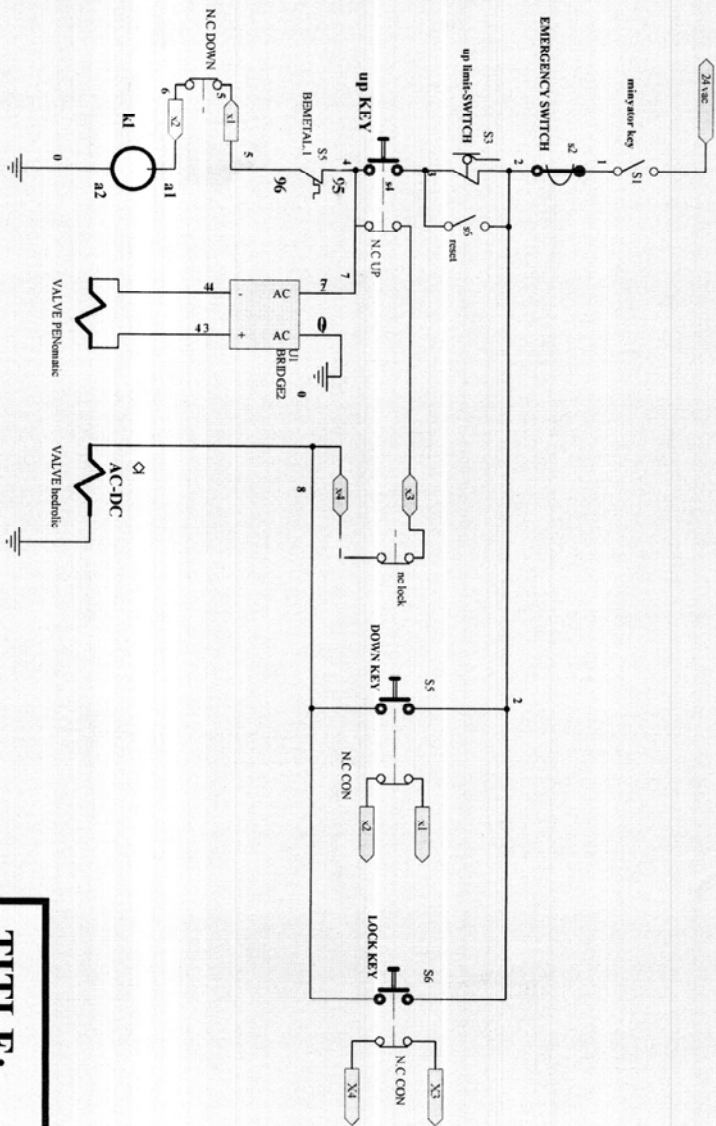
24 vac
miniyator key
S1
1
s2
EMERGENCY SWITCH
2
S3
up limit-SWITCH
3
s6
reset
up KEY
s4
N.C UP
4
S5
BEMETAL1
95
96
5
x1
N.C DOWN
5
6
x2
k1
a1
a2
0
7
AC
AC
0
U1
BRIDGE2
0
44
43
-
+
VALVE PENomatic
x3
x4
8
nc lock
AC-DC
VALVE hedrolic
DOWN KEY
S5
2
N.C CON
x1
x2
LOCK KEY
S6
N.C CON
X3
X4
TITLE: